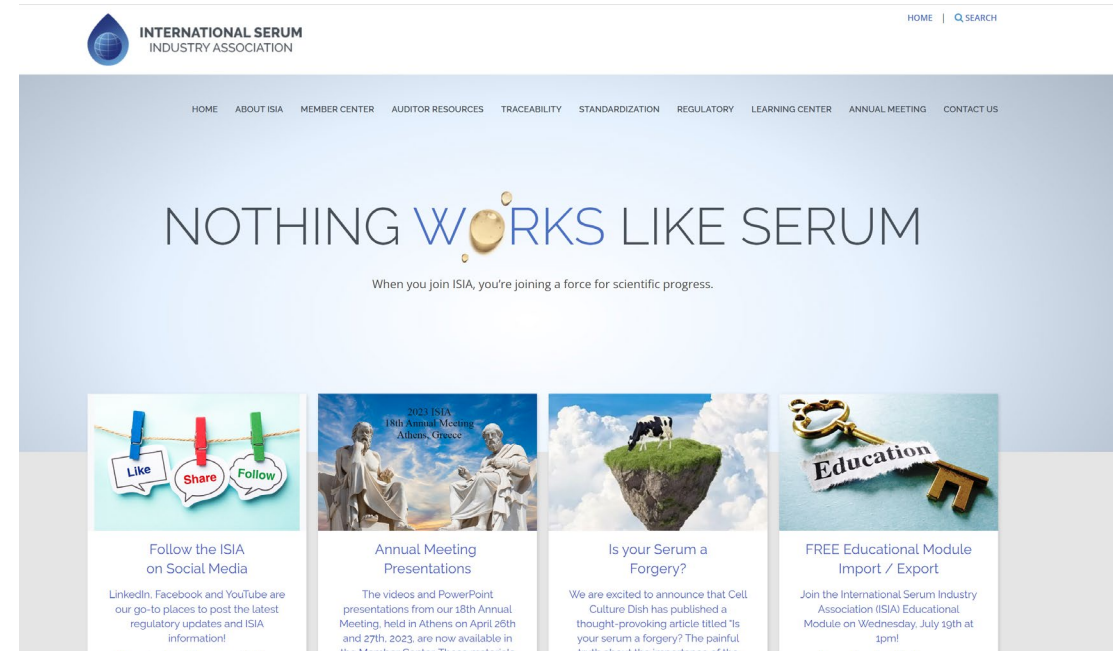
INTERNATIONAL SERUM
INDUSTRY ASSOCIATION

HOME | SEARCH

HOME ABOUT ISIA MEMBER CENTER AUDITOR RESOURCES TRACEABILITY STANDARDIZATION REGULATORY LEARNING CENTER ANNUAL MEETING CONTACT US

NOTHING WORKS LIKE SERUM

When you join ISIA, you're joining a force for scientific progress.

Like Share Follow

Follow the ISIA on Social Media

LinkedIn, Facebook and YouTube are our go-to places to post the latest regulatory updates and ISIA information!

2023 ISIA 18th Annual Meeting Athens, Greece

Annual Meeting Presentations

The videos and PowerPoint presentations from our 18th Annual Meeting, held in Athens on April 26th and 27th, 2023, are now available in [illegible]

Is your Serum a Forgery?

We are excited to announce that Cell Culture Dish has published a thought-provoking article titled "Is your serum a forgery? The painful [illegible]

Education

FREE Educational Module Import / Export

Join the International Serum Industry Association (ISIA) Educational Module on Wednesday, July 19th at 1pm!